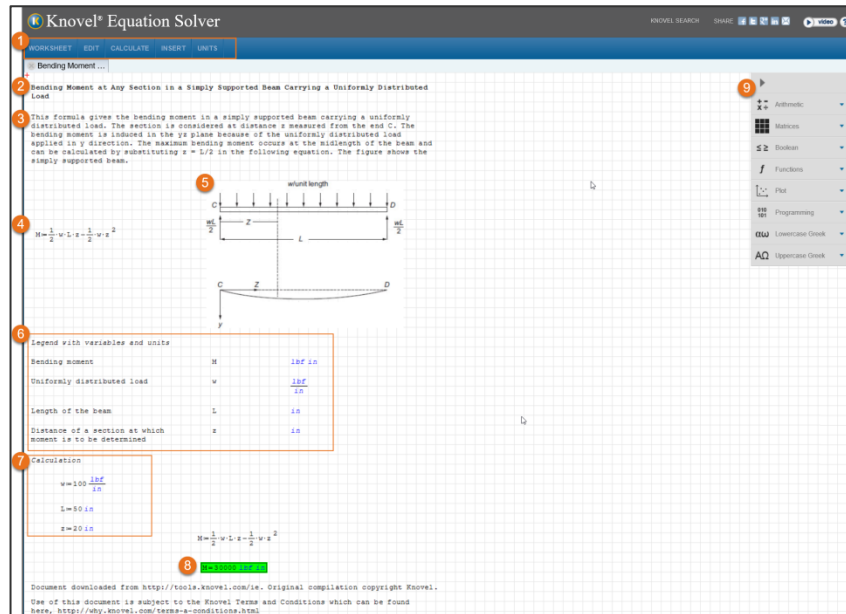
Knovel® Equation Solver

KNOVEL SEARCH SHARE video

1 WORKSHEET EDIT CALCULATE INSERT UNITS

Bending Moment ...

2 Bending Moment at Any Section in a Simply Supported Beam Carrying a Uniformly Distributed Load

3 This formula gives the bending moment in a simply supported beam carrying a uniformly distributed load. The section is considered at distance z measured from the end C. The bending moment is induced in the yz plane because of the uniformly distributed load applied in y direction. The maximum bending moment occurs at the midlength of the beam and can be calculated by substituting z = L/2 in the following equation. The figure shows the simply supported beam.

4 $M=\frac{1}{2}\cdot w\cdot L\cdot z-\frac{1}{2}\cdot w\cdot z^2$

5 w/unit length
C D
$\frac{wL}{2}$ Z $\frac{wL}{2}$
L
C Z D
y

6 Legend with variables and units

| | | |
|---|---|---|
| Bending moment | M | lbf in |
| Uniformly distributed load | w | $\frac{lbf}{in}$ |
| Length of the beam | L | in |
| Distance of a section at which moment is to be determined | z | in |

7 Calculation

$w:=100\frac{lbf}{in}$

$L:=50$ in

$z:=20$ in

$M:=\frac{1}{2}\cdot w\cdot L\cdot z-\frac{1}{2}\cdot w\cdot z^2$

8 M=30000 lbf in

Document downloaded from http://tools.knovel.com/ie. Original compilation copyright Knovel.

Use of this document is subject to the Knovel Terms and Conditions which can be found here, http://why.knovel.com/terms-a-conditions.html

9 Arithmetic
Matrices
Boolean
Functions
Plot
Programming
Lowercase Greek
Uppercase Greek